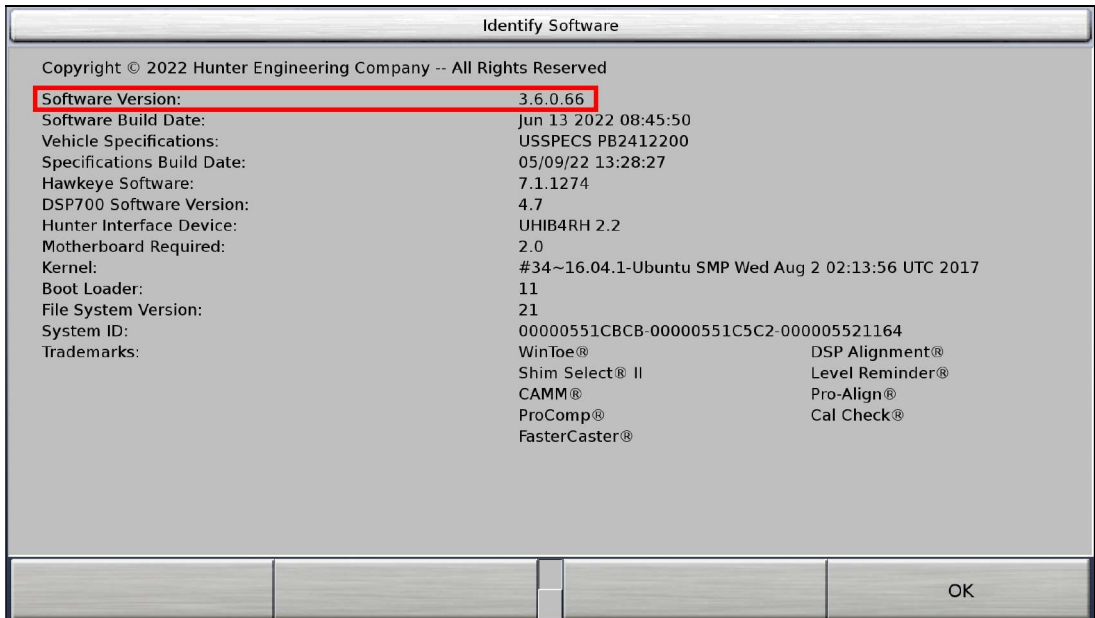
Identify Software

Copyright © 2022 Hunter Engineering Company -- All Rights Reserved

| | |
|---|---|
| Software Version: | 3.6.0.66 |
| Software Build Date: | Jun 13 2022 08:45:50 |
| Vehicle Specifications: | USSPECS PB2412200 |
| Specifications Build Date: | 05/09/22 13:28:27 |
| Hawkeye Software: | 7.1.1274 |
| DSP700 Software Version: | 4.7 |
| Hunter Interface Device: | UHIB4RH 2.2 |
| Motherboard Required: | 2.0 |
| Kernel: | #34~16.04.1-Ubuntu SMP Wed Aug 2 02:13:56 UTC 2017 |
| Boot Loader: | 11 |
| File System Version: | 21 |
| System ID: | 00000551CBCB-00000551C5C2-000005521164 |
| Trademarks: | WinToe® |

Shim Select® II
CAMM®
ProComp®
FasterCaster®
DSP Alignment®
Level Reminder®
Pro-Align®
Cal Check®

OK